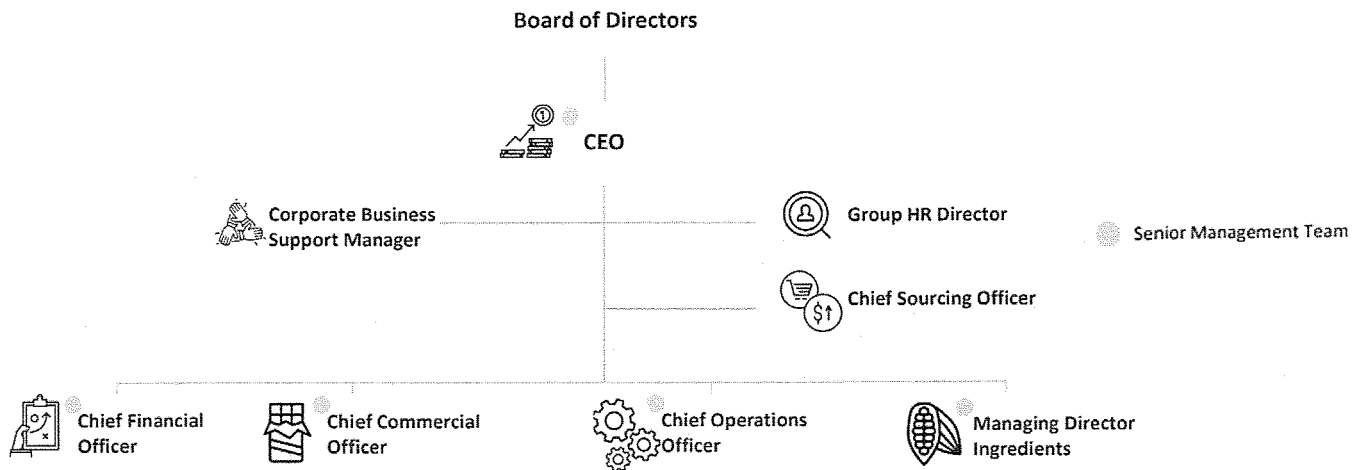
Board of Directors

CEO

Corporate Business Support Manager

Group HR Director

Senior Management Team

Chief Sourcing Officer

Chief Financial Officer

Chief Commercial Officer

Chief Operations Officer

Managing Director Ingredients